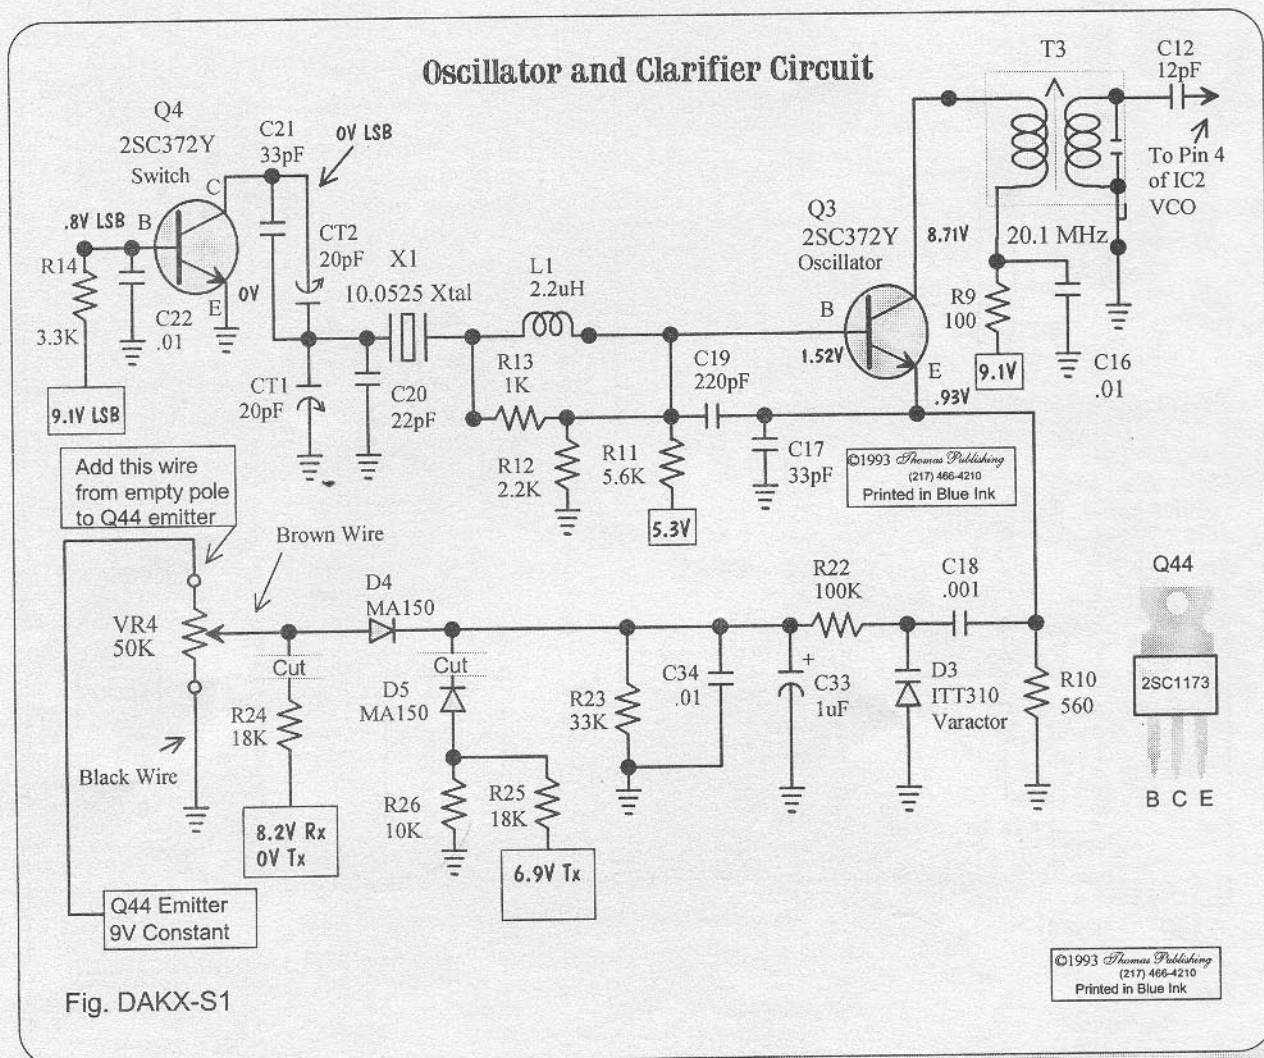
Oscillator and Clarifier Circuit

Q4
2SC372Y
Switch

C21
33pF

0V LSB

C
.8V LSB B
E
0V

R14
3.3K

C22
.01

9.1V LSB

CT2
20pF

X1
10.0525 Xtal

CT1
20pF

C20
22pF

L1
2.2uH

R13
1K

R12
2.2K

R11
5.6K

5.3V

C19
220pF

C17
33pF

©1993 Thomas Publishing (217) 466-4210 Printed in Blue Ink

Q3
2SC372Y
Oscillator

B
1.52V
E
.93V

8.71V

T3

C12
12pF

To Pin 4 of IC2 VCO

20.1 MHz

R9
100

9.1V

C16
.01

Add this wire from empty pole to Q44 emitter

Brown Wire

VR4
50K

Cut

R24
18K

8.2V Rx
0V Tx

Black Wire

D4
MA150

Cut

D5
MA150

R26
10K

R25
18K

6.9V Tx

R23
33K

C34
.01

R22
100K

C33
1uF

C18
.001

D3
ITT310
Varactor

R10
560

Q44

2SC1173

B C E

Q44 Emitter
9V Constant

Fig. DAKX-S1

©1993 Thomas Publishing (217) 466-4210 Printed in Blue Ink